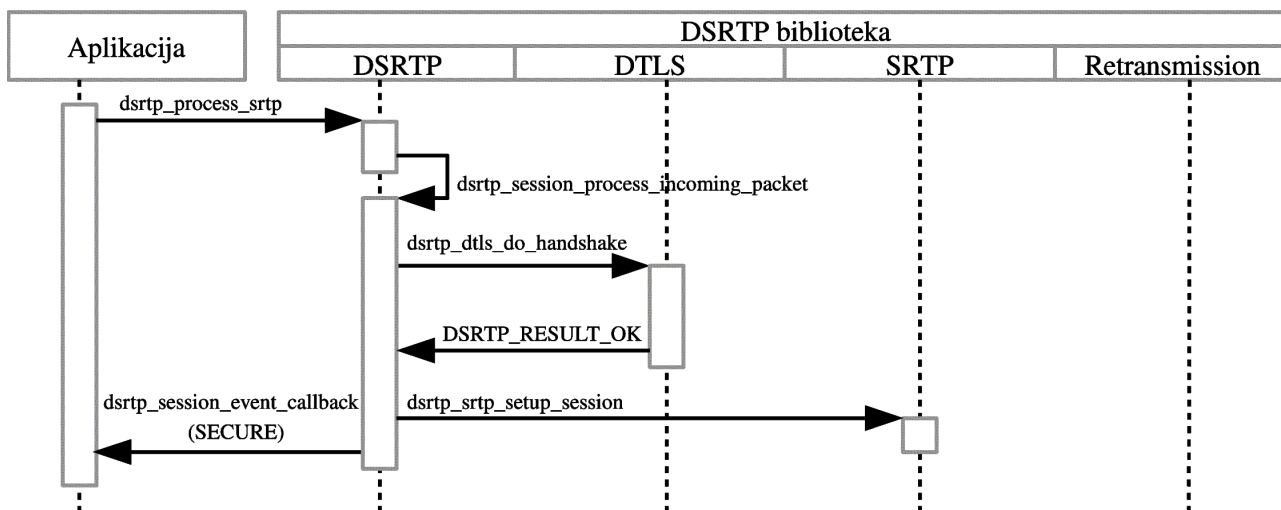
Aplikacija

DSRTP biblioteka

DSRTP

DTLS

SRTP

Retransmission

dsrtp_process_srtp

dsrtp_session_process_incoming_packet

dsrtp_dtls_do_handshake

DSRTP_RESULT_OK

dsrtp_session_event_callback (SECURE)

dsrtp_srtp_setup_session